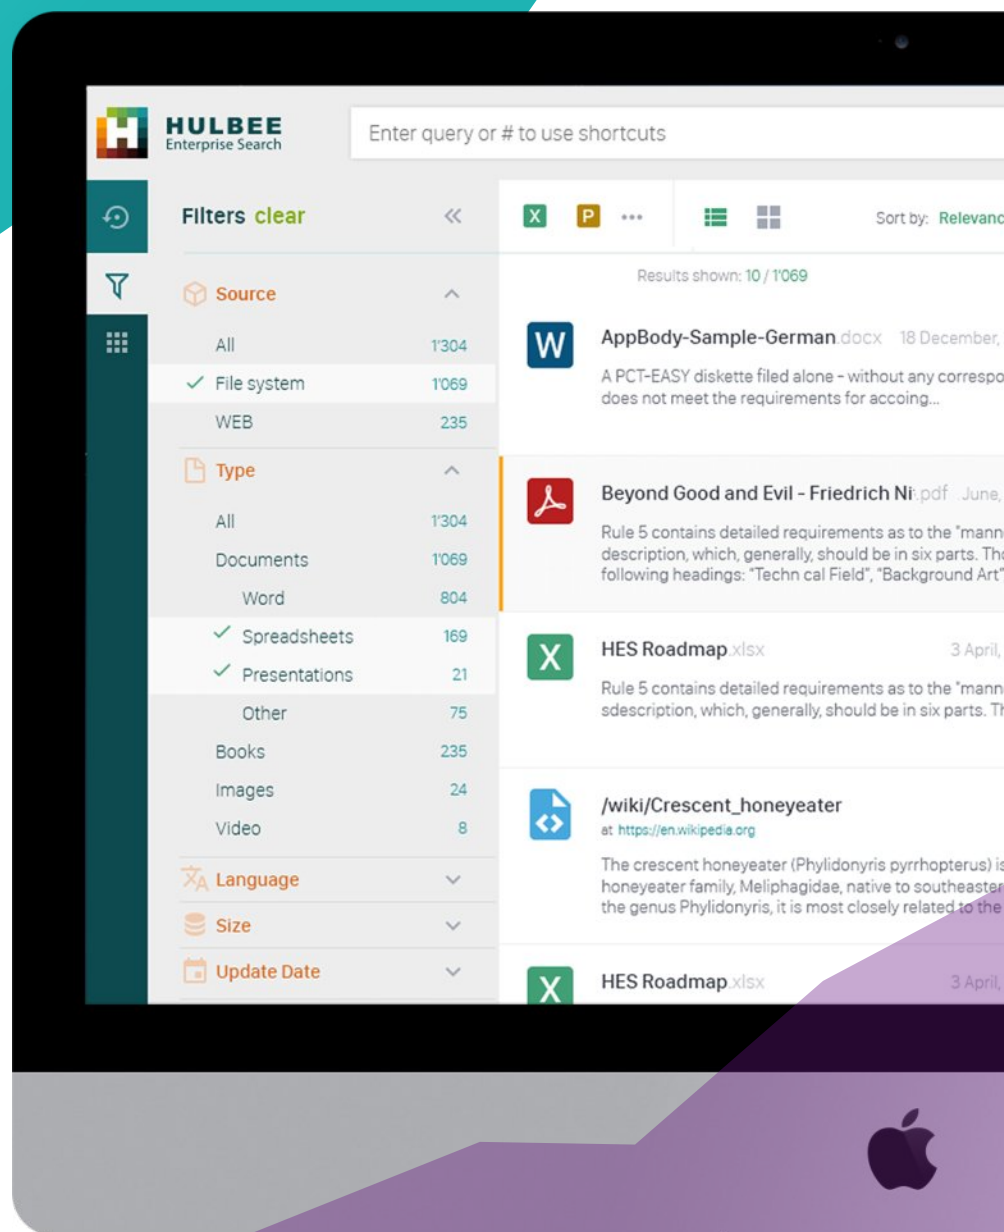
HULBEE
Enterprise Search

Enter query or # to use shortcuts

Filters clear

Source
All 1'304
✓ File system 1'069
WEB 235

Type
All 1'304
Documents 1'069
Word 804
✓ Spreadsheets 169
✓ Presentations 21
Other 75
Books 235
Images 24
Video 8

Language
Size
Update Date

X P ···

Sort by: Relevanc

Results shown: 10 / 1'069

AppBody-Sample-German.docx 18 December,
A PCT-EASY diskette filed alone - without any correspo
does not meet the requirements for accoing...

Beyond Good and Evil - Friedrich Ni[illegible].pdf June,
Rule 5 contains detailed requirements as to the "mann
description, which, generally, should be in six parts. Th
following headings: "Techn cal Field", "Background Art"

HES Roadmap.xlsx 3 April,
Rule 5 contains detailed requirements as to the "mann
sdescription, which, generally, should be in six parts. Th

/wiki/Crescent_honeyeater
at https://en.wikipedia.org
The crescent honeyeater (Phylidonyris pyrrhopterus) is
honeyeater family, Meliphagidae, native to southeaster
the genus Phylidonyris, it is most closely related to the

HES Roadmap.xlsx 3 April,